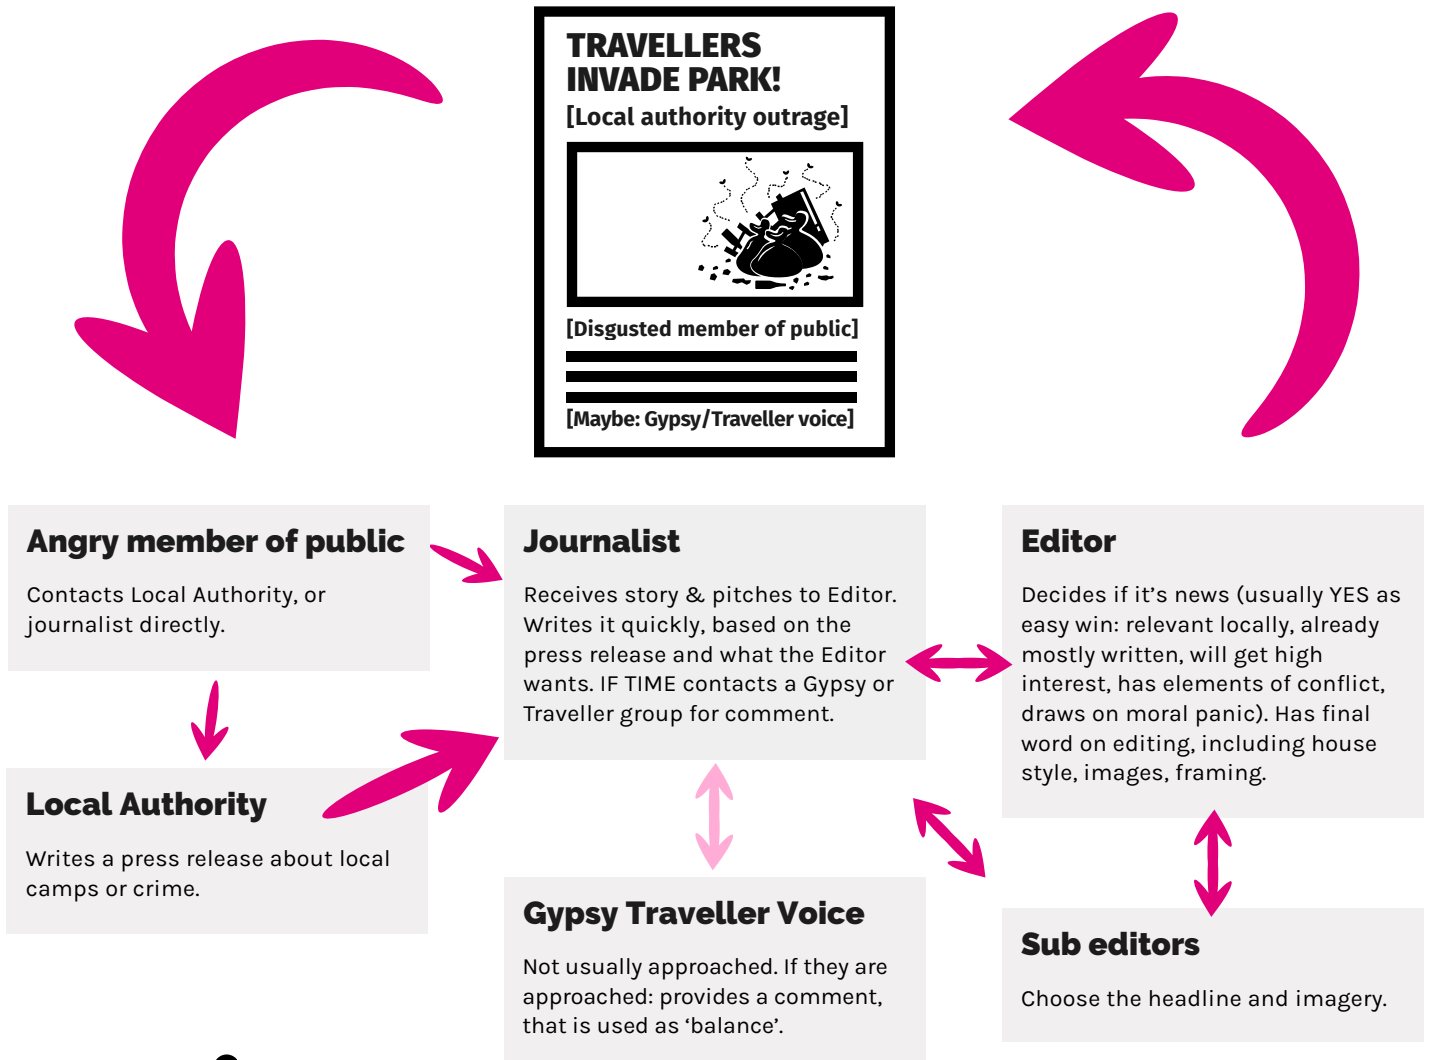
TRAVELLERS INVADE PARK!

[Local authority outrage]

[Disgusted member of public]

[Maybe: Gypsy/Traveller voice]

Angry member of public

Contacts Local Authority, or journalist directly.

Journalist

Receives story & pitches to Editor. Writes it quickly, based on the press release and what the Editor wants. IF TIME contacts a Gypsy or Traveller group for comment.

Editor

Decides if it's news (usually YES as easy win: relevant locally, already mostly written, will get high interest, has elements of conflict, draws on moral panic). Has final word on editing, including house style, images, framing.

Local Authority

Writes a press release about local camps or crime.

Gypsy Traveller Voice

Not usually approached. If they are approached: provides a comment, that is used as 'balance'.

Sub editors

Choose the headline and imagery.